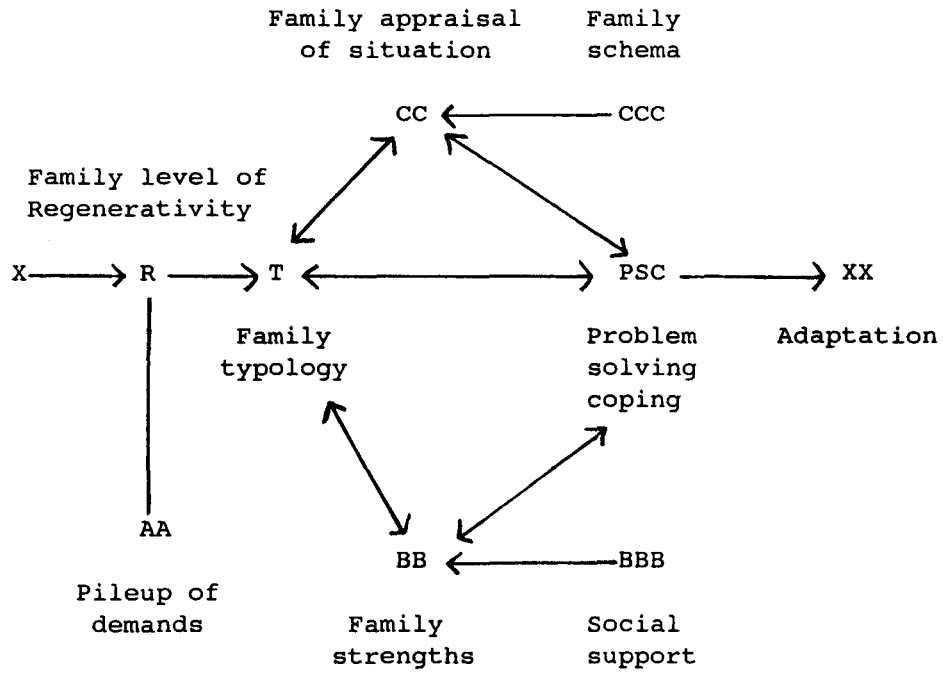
Family appraisal of situation

Family schema

CC

CCC

Family level of Regenerativity

X

R

T

PSC

XX

Family typology

Problem solving coping

Adaptation

AA

BB

BBB

Pileup of demands

Family strengths

Social support